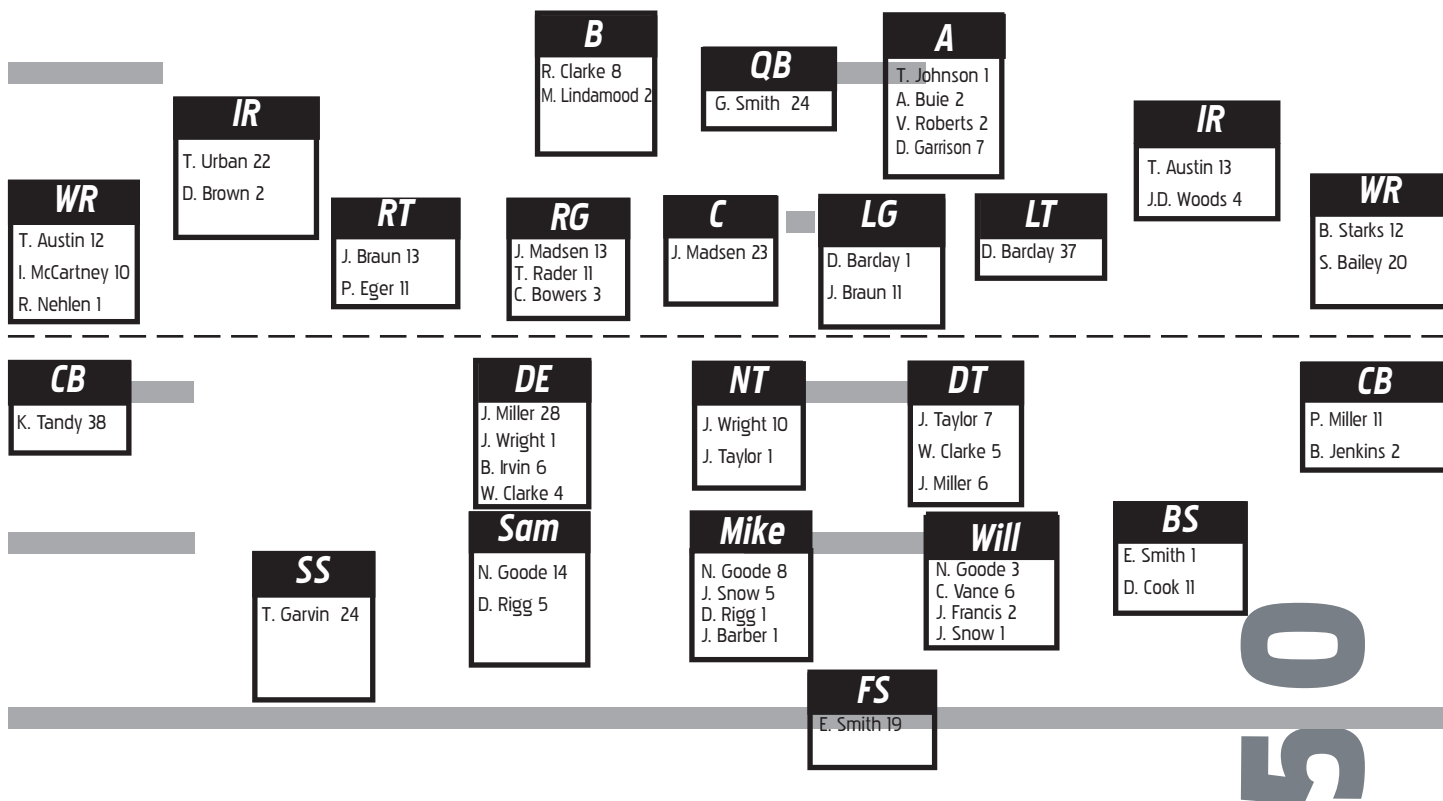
B
R. Clarke 8
M. Lindamood 2

QB
G. Smith 24

A
T. Johnson 1
A. Buie 2
V. Roberts 2
D. Garrison 7

IR
T. Urban 22
D. Brown 2

IR
T. Austin 13
J.D. Woods 4

WR
T. Austin 12
I. McCartney 10
R. Nehlen 1

RT
J. Braun 13
P. Eger 11

RG
J. Madsen 13
T. Rader 11
C. Bowers 3

C
J. Madsen 23

LG
D. Barclay 1
J. Braun 11

LT
D. Barclay 37

WR
B. Starks 12
S. Bailey 20

CB
K. Tandy 38

DE
J. Miller 28
J. Wright 1
B. Irvin 6
W. Clarke 4

NT
J. Wright 10
J. Taylor 1

DT
J. Taylor 7
W. Clarke 5
J. Miller 6

CB
P. Miller 11
B. Jenkins 2

SS
T. Garvin 24

Sam
N. Goode 14
D. Rigg 5

Mike
N. Goode 8
J. Snow 5
D. Rigg 1
J. Barber 1

Will
N. Goode 3
C. Vance 6
J. Francis 2
J. Snow 1

BS
E. Smith 1
D. Cook 11

FS
E. Smith 19

50